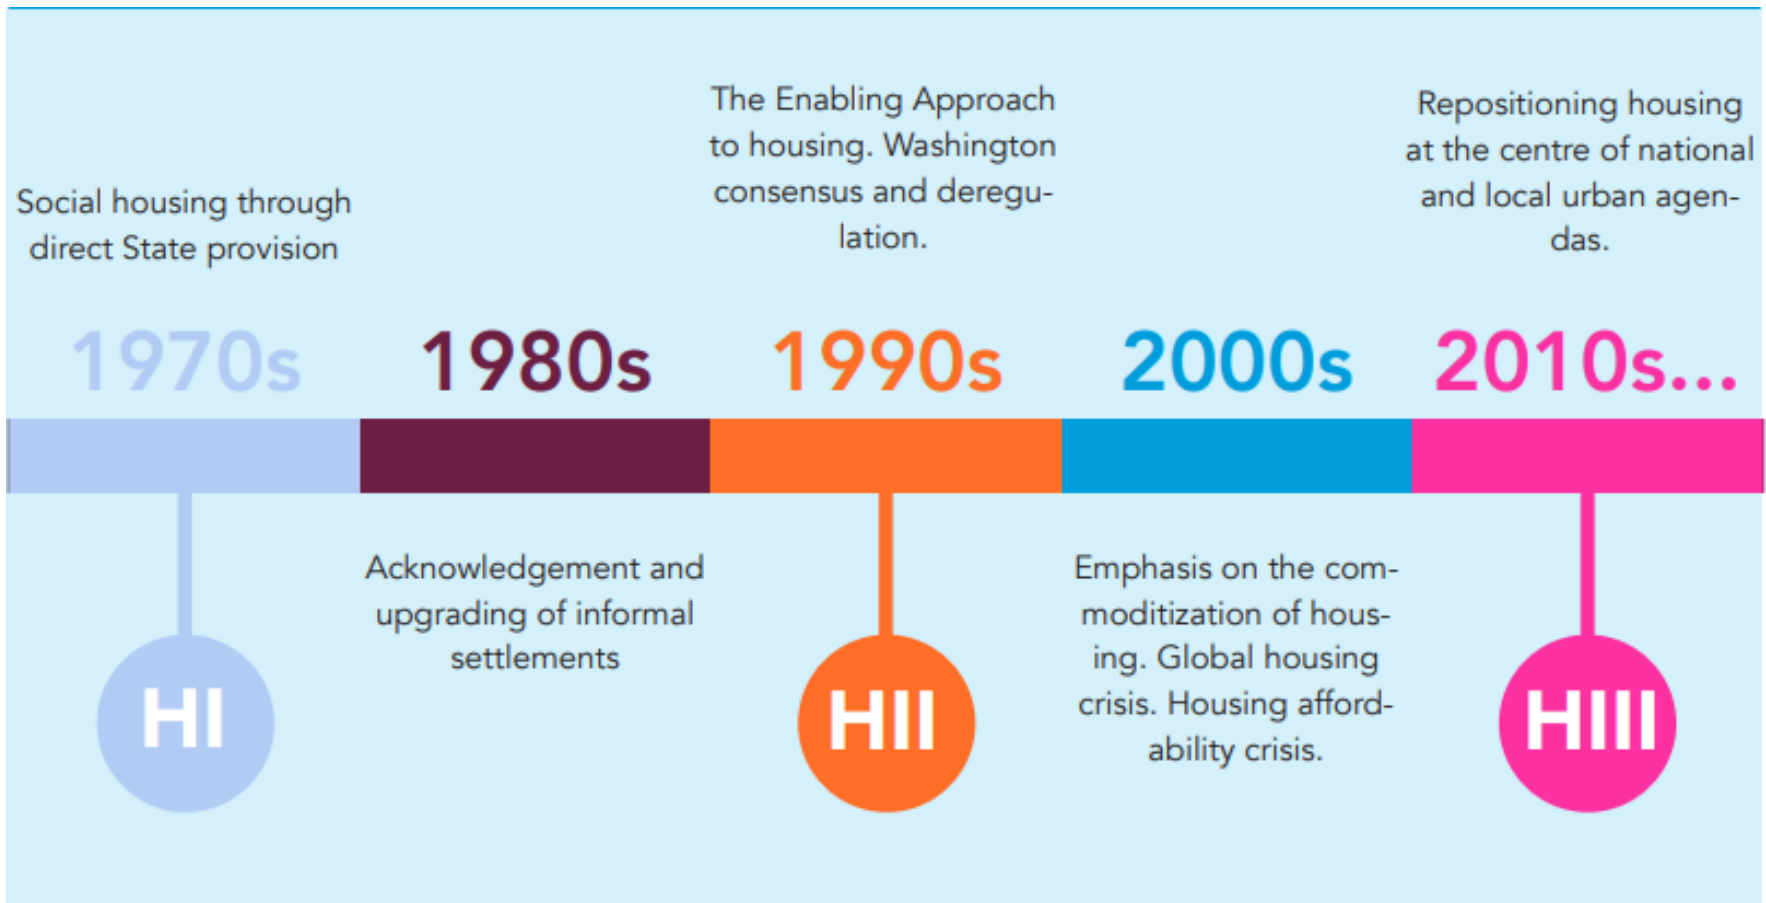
Social housing through direct State provision

The Enabling Approach to housing. Washington consensus and deregulation.

Repositioning housing at the centre of national and local urban agendas.

1970s

1980s

1990s

2000s

2010s...

HI

Acknowledgement and upgrading of informal settlements

HII

Emphasis on the commoditization of housing. Global housing crisis. Housing affordability crisis.

HIII